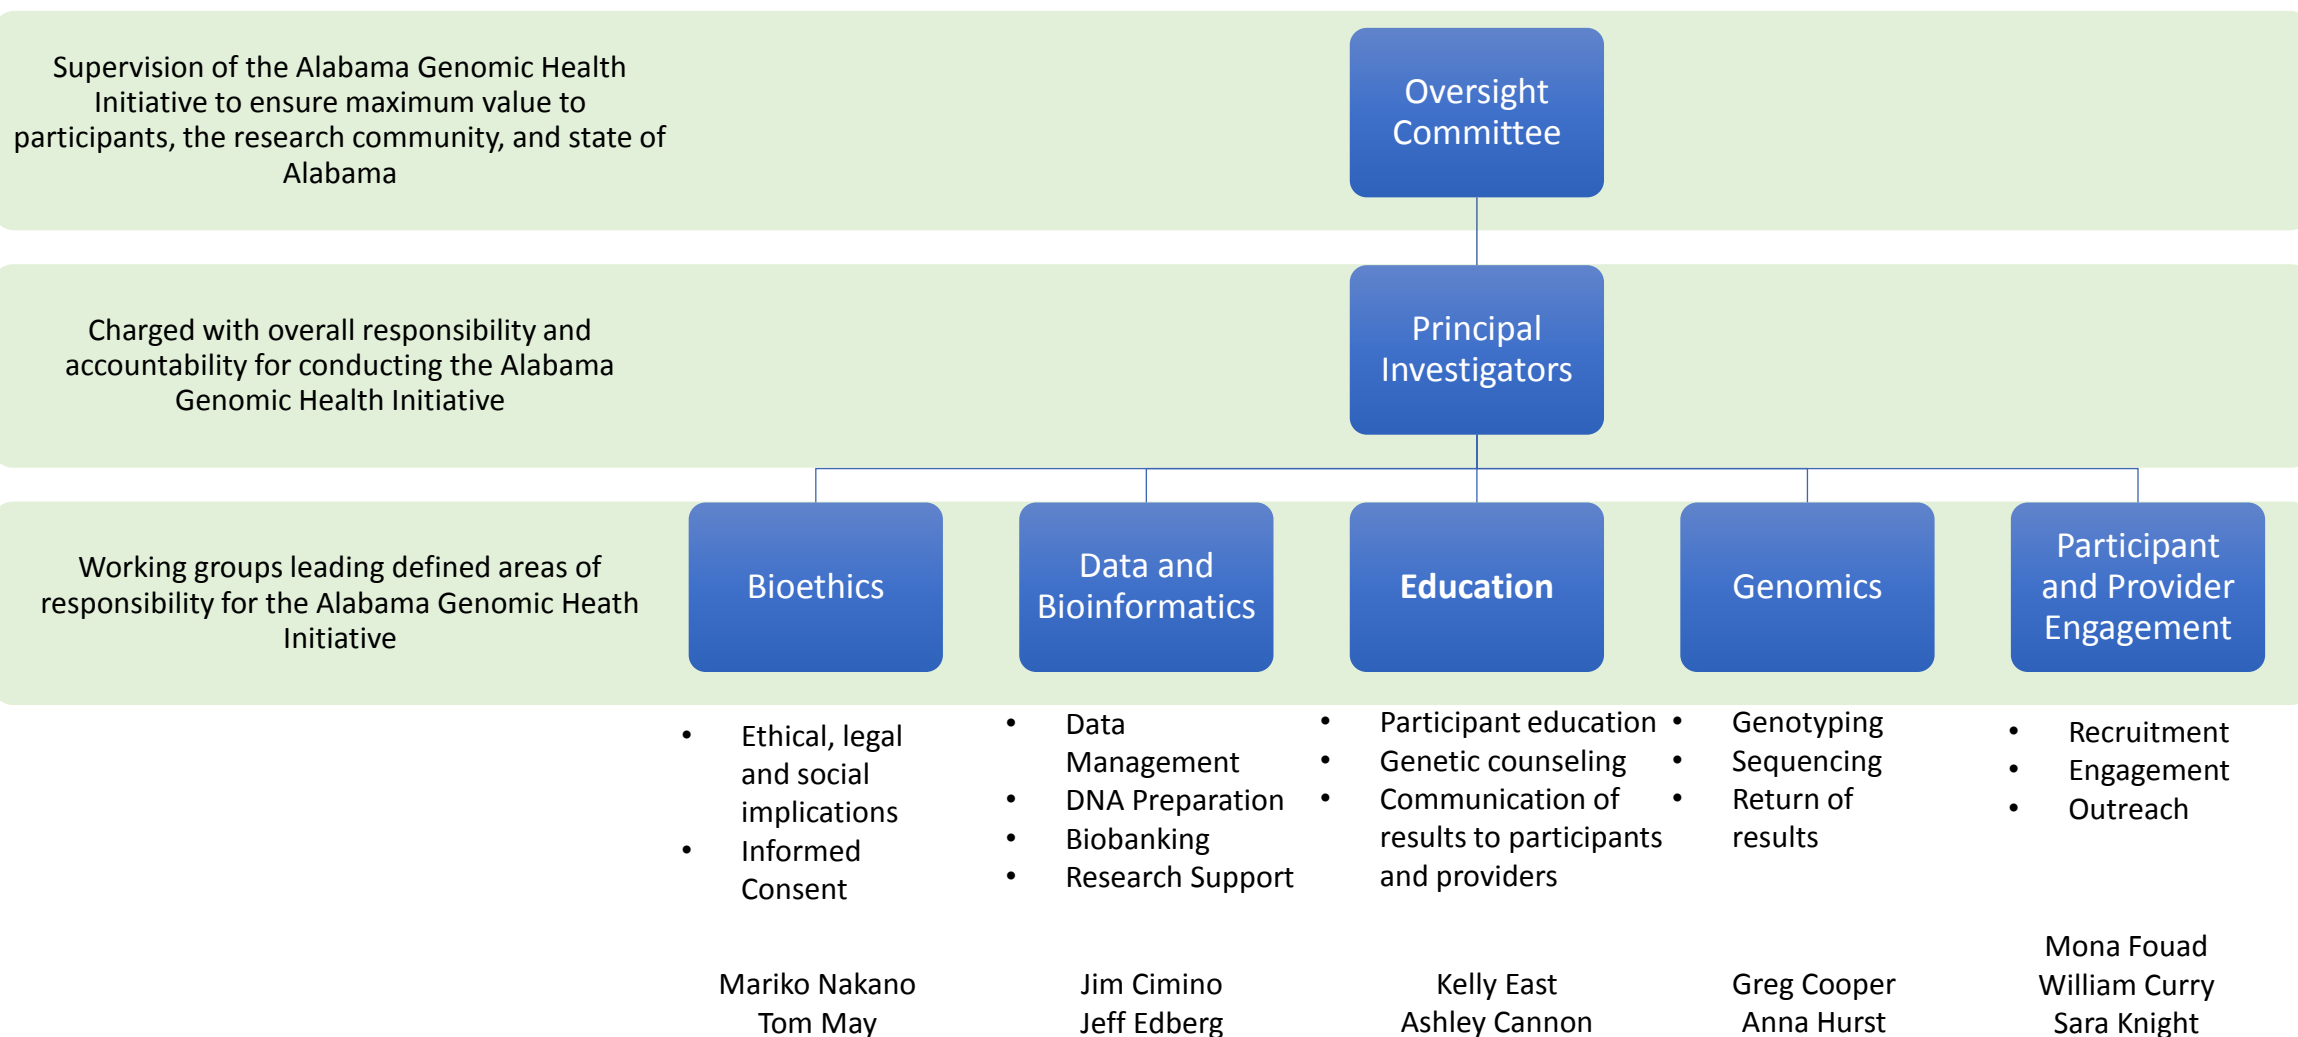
Supervision of the Alabama Genomic Health Initiative to ensure maximum value to participants, the research community, and state of Alabama

Oversight Committee

Charged with overall responsibility and accountability for conducting the Alabama Genomic Health Initiative

Principal Investigators

Working groups leading defined areas of responsibility for the Alabama Genomic Heath Initiative

Bioethics

Data and Bioinformatics

Education

Genomics

Participant and Provider Engagement

- Ethical, legal and social implications
- Informed Consent

- Data Management
- DNA Preparation
- Biobanking
- Research Support

- Participant education
- Genetic counseling
- Communication of results to participants and providers

- Genotyping
- Sequencing
- Return of results

- Recruitment
- Engagement
- Outreach

Mariko Nakano
Tom May

Jim Cimino
Jeff Edberg

Kelly East
Ashley Cannon

Greg Cooper
Anna Hurst

Mona Fouad
William Curry
Sara Knight